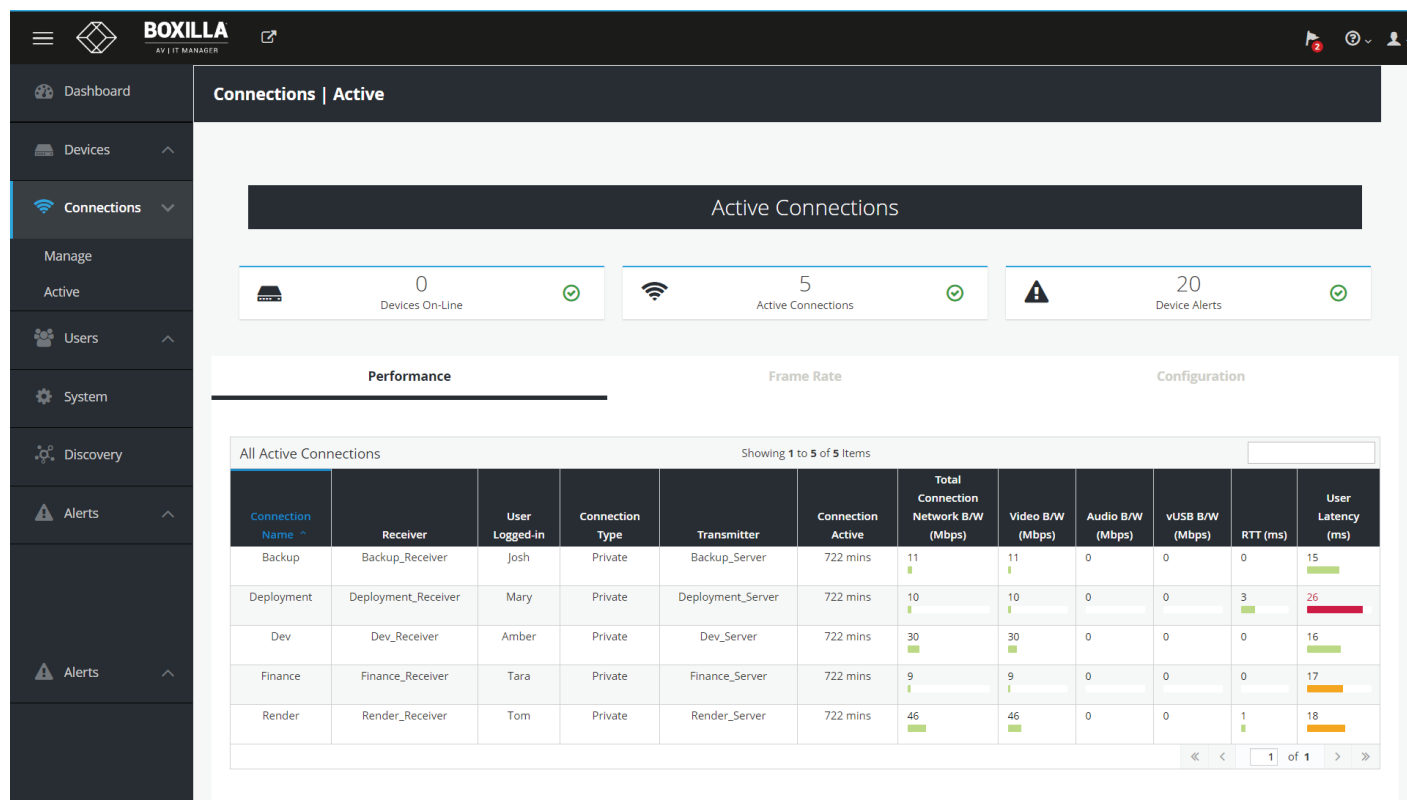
BOXILLA
AV | IT MANAGER

2

Dashboard
Devices
Connections
Manage
Active
Users
System
Discovery
Alerts
Alerts

Connections | Active

Active Connections

0
Devices On-Line

5
Active Connections

20
Device Alerts

Performance
Frame Rate
Configuration

All Active Connections
Showing **1** to **5** of **5** Items

| Connection Name ^ | Receiver | User Logged-in | Connection Type | Transmitter | Connection Active | Total Connection Network B/W (Mbps) | Video B/W (Mbps) | Audio B/W (Mbps) | vUSB B/W (Mbps) | RTT (ms) | User Latency (ms) |
|---|---|---|---|---|---|---|---|---|---|---|---|
| Backup | Backup_Receiver | Josh | Private | Backup_Server | 722 mins | 11 | 11 | 0 | 0 | 0 | 15 |
| Deployment | Deployment_Receiver | Mary | Private | Deployment_Server | 722 mins | 10 | 10 | 0 | 0 | 3 | 26 |
| Dev | Dev_Receiver | Amber | Private | Dev_Server | 722 mins | 30 | 30 | 0 | 0 | 0 | 16 |
| Finance | Finance_Receiver | Tara | Private | Finance_Server | 722 mins | 9 | 9 | 0 | 0 | 0 | 17 |
| Render | Render_Receiver | Tom | Private | Render_Server | 722 mins | 46 | 46 | 0 | 0 | 1 | 18 |

1 of 1